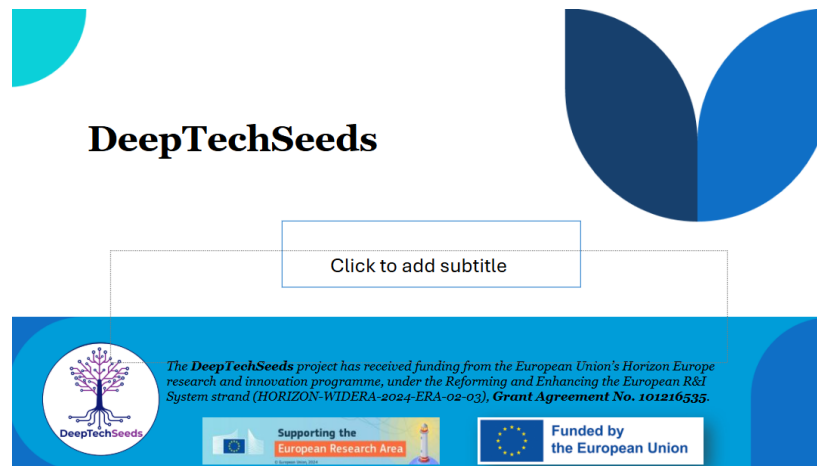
DeepTechSeeds

Click to add subtitle

DeepTechSeeds

The DeepTechSeeds project has received funding from the European Union's Horizon Europe research and innovation programme, under the Reforming and Enhancing the European R&I System strand (HORIZON-WIDERA-2024-ERA-02-03), Grant Agreement No. 101216535.

Supporting the European Research Area

© European Union, 2024

Funded by the European Union